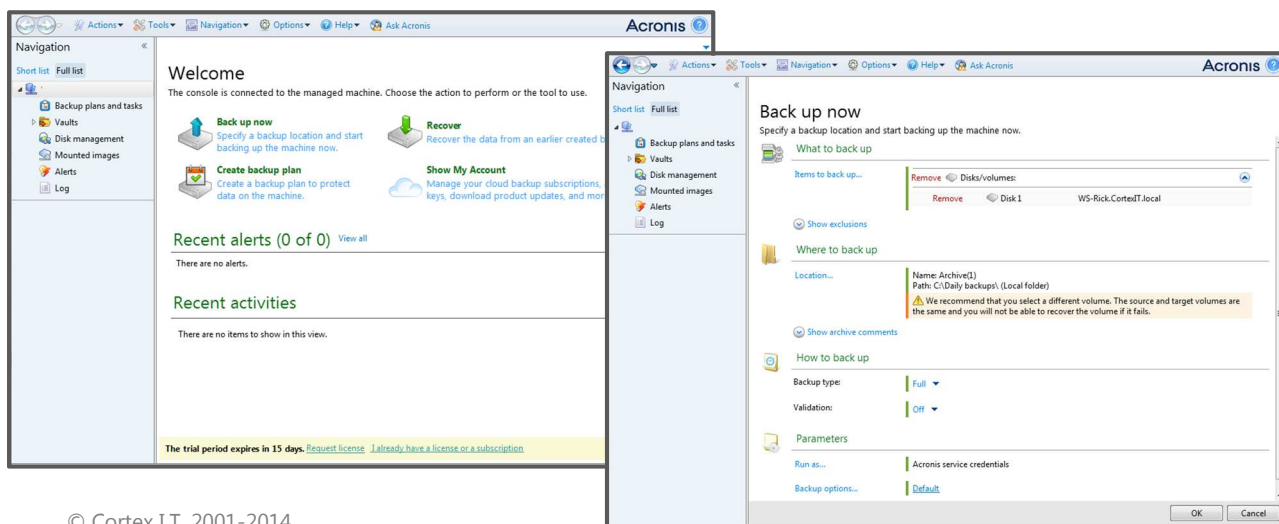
Actions ▾ Tools ▾ Navigation ▾ Options ▾ Help ▾ Ask Acronis

Acronis

Navigation

Short list Full list

Backup plans and tasks
Vaults
Disk management
Mounted images
Alerts
Log

Welcome

The console is connected to the managed machine. Choose the action to perform or the tool to use.

Back up now
Specify a backup location and start backing up the machine now.

Recover
Recover the data from an earlier created b

Create backup plan
Create a backup plan to protect data on the machine.

Show My Account
Manage your cloud backup subscriptions, keys, download product updates, and mor

Recent alerts (0 of 0) View all

There are no alerts.

Recent activities

There are no items to show in this view.

The trial period expires in 15 days. Request license I already have a license or a subscription

© Cortex I.T. 2001-2014

Actions ▾ Tools ▾ Navigation ▾ Options ▾ Help ▾ Ask Acronis

Acronis

Navigation

Short list Full list

Backup plans and tasks
Vaults
Disk management
Mounted images
Alerts
Log

Back up now

Specify a backup location and start backing up the machine now.

What to back up

Items to back up...

Remove Disks/volumes:

Remove Disk 1 WS-Rick.CortexIT.local

Show exclusions

Where to back up

Location...

Name: Archive(1)
Path: C:\Daily backups\ (Local folder)

We recommend that you select a different volume. The source and target volumes are the same and you will not be able to recover the volume if it fails.

Show archive comments

How to back up

Backup type: Full

Validation: Off

Parameters

Run as... Acronis service credentials

Backup options... Default

OK Cancel